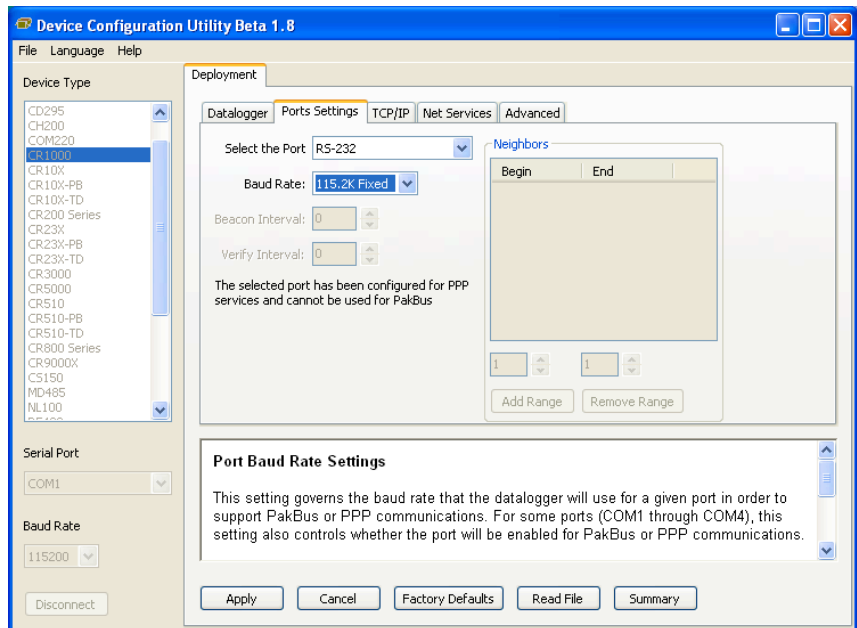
Device Configuration Utility Beta 1.8

File Language Help

Device Type

CD295
CH200
COM220
CR1000
CR10X
CR10X-PB
CR10X-TD
CR200 Series
CR23X
CR23X-PB
CR23X-TD
CR3000
CR5000
CR510
CR510-PB
CR510-TD
CR800 Series
CR9000X
CS150
MD485
NL100

Serial Port

COM1

Baud Rate

115200

Disconnect

Deployment

Datalogger | Ports Settings | TCP/IP | Net Services | Advanced

Select the Port RS-232

Baud Rate: 115.2K Fixed

Beacon Interval: 0

Verify Interval: 0

The selected port has been configured for PPP services and cannot be used for PakBus

Neighbors

| Begin | End |
|---|---|

1 1

Add Range Remove Range

Port Baud Rate Settings

This setting governs the baud rate that the datalogger will use for a given port in order to support PakBus or PPP communications. For some ports (COM1 through COM4), this setting also controls whether the port will be enabled for PakBus or PPP communications.

Apply Cancel Factory Defaults Read File Summary